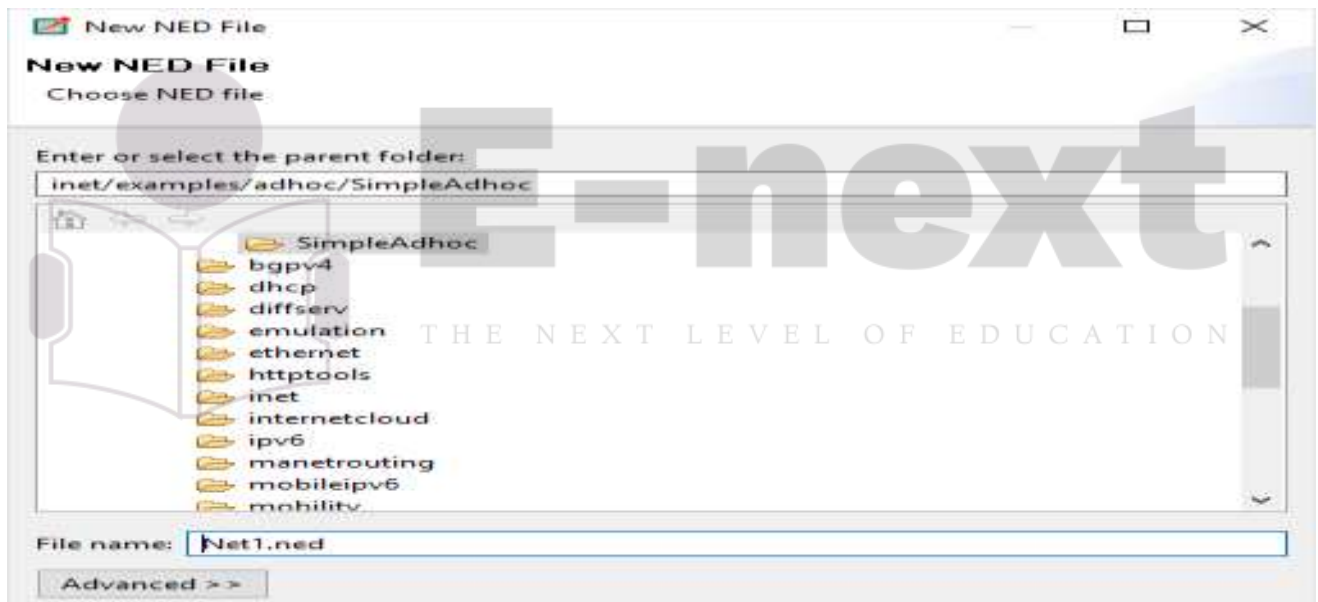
New NED File

New NED File
Choose NED file

Enter or select the parent folder:
inet/examples/adhoc/SimpleAdhoc

SimpleAdhoc
bgpv4
dhcp
diffserv
emulation
ethernet
httptools
inet
internetcloud
ipv6
manetrouting
mobileipv6
mobility

E-next
THE NEXT LEVEL OF EDUCATION

File name: Net1.ned

Advanced >>